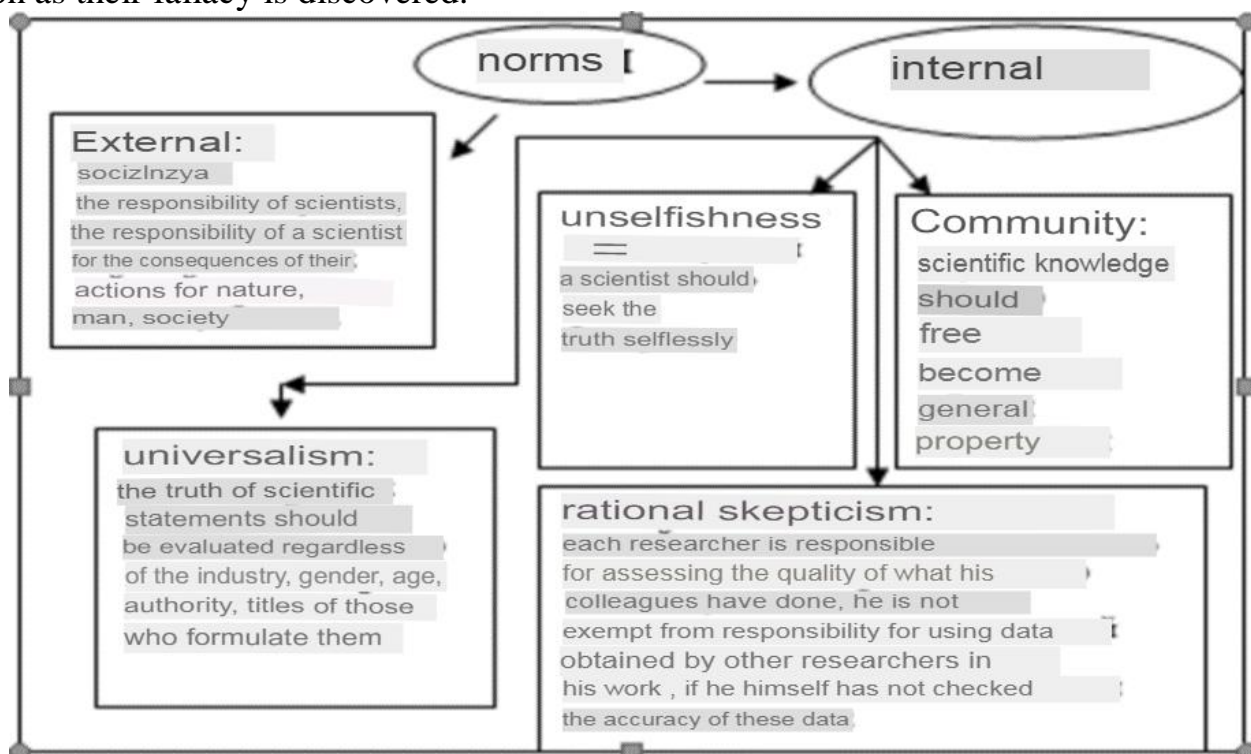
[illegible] as their fallacy is discovered.

norms

internal

External:
socizlnzya
the responsibility of scientists, the responsibility of a scientist for the consequences of their actions for nature, man, society

unselfishness
=
a scientist should seek the truth selflessly

Community:
scientific knowledge should free become general property

universalism:
the truth of scientific statements should be evaluated regardless of the industry, gender, age, authority, titles of those who formulate them

rational skepticism:
each researcher is responsible for assessing the quality of what his colleagues have done, he is not exempt from responsibility for using data obtained by other researchers in his work , if he himself has not checked the accuracy of these data.